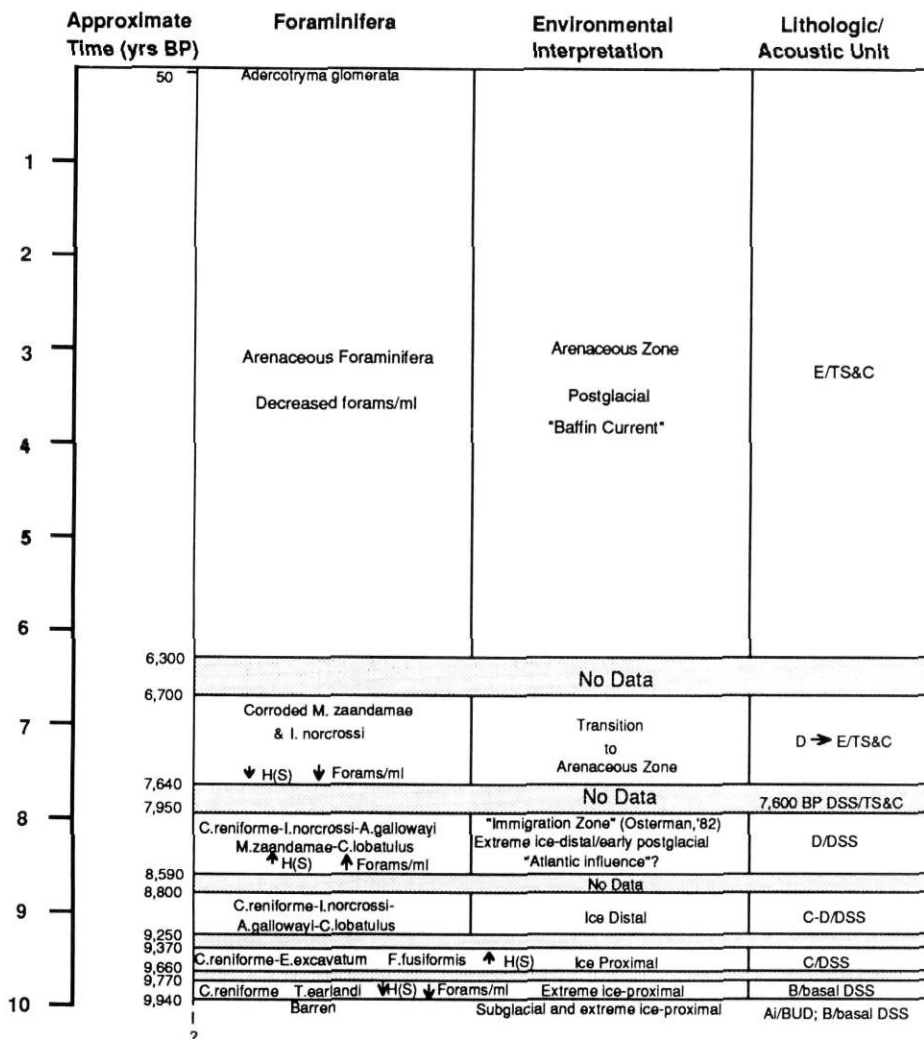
| Approximate Time (yrs BP) | Foraminifera | Environmental Interpretation | Lithologic/ Acoustic Unit |
|---|---|---|---|
| 50 | Adercotryma glomerata | | |
| 1 2 3 4 5 6 | Arenaceous Foraminifera Decreased forams/ml | Arenaceous Zone Postglacial "Baffin Current" | E/TS&C |
| 6,300 6,700 | No Data | No Data | |
| 7 7,640 | Corroded M. zaandamae & I. norcrossi ↓ H(S) ↓ Forams/ml | Transition to Arenaceous Zone | D → E/TS&C |
| 7,950 | No Data | No Data | 7,600 BP DSS/TS&C |
| 8 8,590 | C.reniforme-I.norcrossi-A.gallowayi M.zaandamae-C.lobatulus ↑ H(S) ↑ Forams/ml | "Immigration Zone" (Osterman,'82) Extreme ice-distal/early postglacial "Atlantic influence"? | D/DSS |
| 8,800 | No Data | No Data | |
| 9 9,250 | C.reniforme-I.norcrossi-A.gallowayi-C.lobatulus | Ice Distal | C-D/DSS |
| 9,370 9,660 | C.reniforme-E.excavatum F.fusiformis ↑ H(S) | Ice Proximal | C/DSS |
| 9,770 9,940 | C.reniforme T.earlandi ↓ H(S) ↓ Forams/ml | Extreme ice-proximal | B/basal DSS |
| 10 | Barren | Subglacial and extreme ice-proximal | Ai/BUD; B/basal DSS |

?